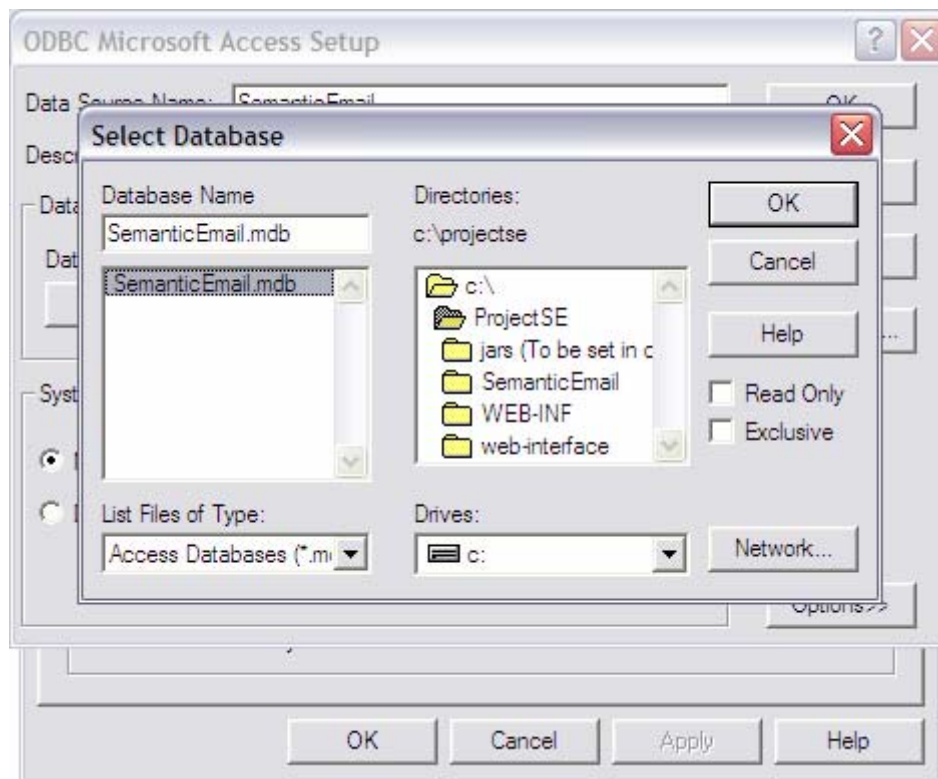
ODBC Microsoft Access Setup

Data Source Name: SemanticEmail

OK

Desc

Data

Dat

Syst

Select Database

Database Name

SemanticEmail.mdb

SemanticEmail.mdb

Directories:

c:\projectse

c:\

ProjectSE

jars (To be set in c

SemanticEmail

WEB-INF

web-interface

OK

Cancel

Help

Read Only

Exclusive

List Files of Type:

Access Databases (*.m

Drives:

c:

Network...

Options>>

OK

Cancel

Apply

Help